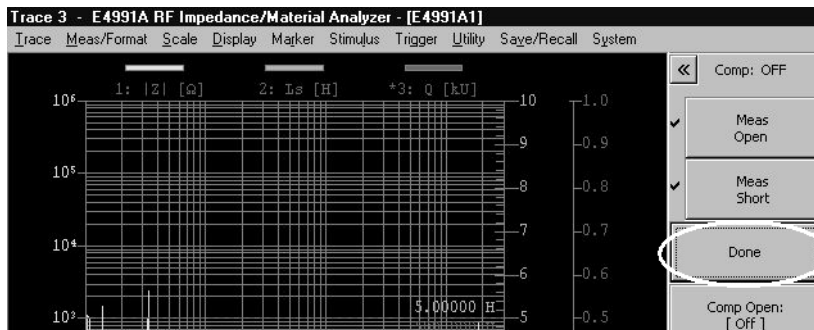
Trace 3 - E4991A RF Impedance/Material Analyzer - [E4991A1]

Trace Meas/Format Scale Display Marker Stimulus Trigger Utility Save/Recall System

1: |Z| [Ω]
2: Ls [H]
*3: Q [kU]

$10^6$
$10^5$
$10^4$
$10^3$

10
9
8
7
6
5

1.0
0.9
0.8
0.7
0.6
0.5

5.00000 H

«
Comp: OFF

Meas Open

Meas Short

Done

Comp Open: [ Off ]